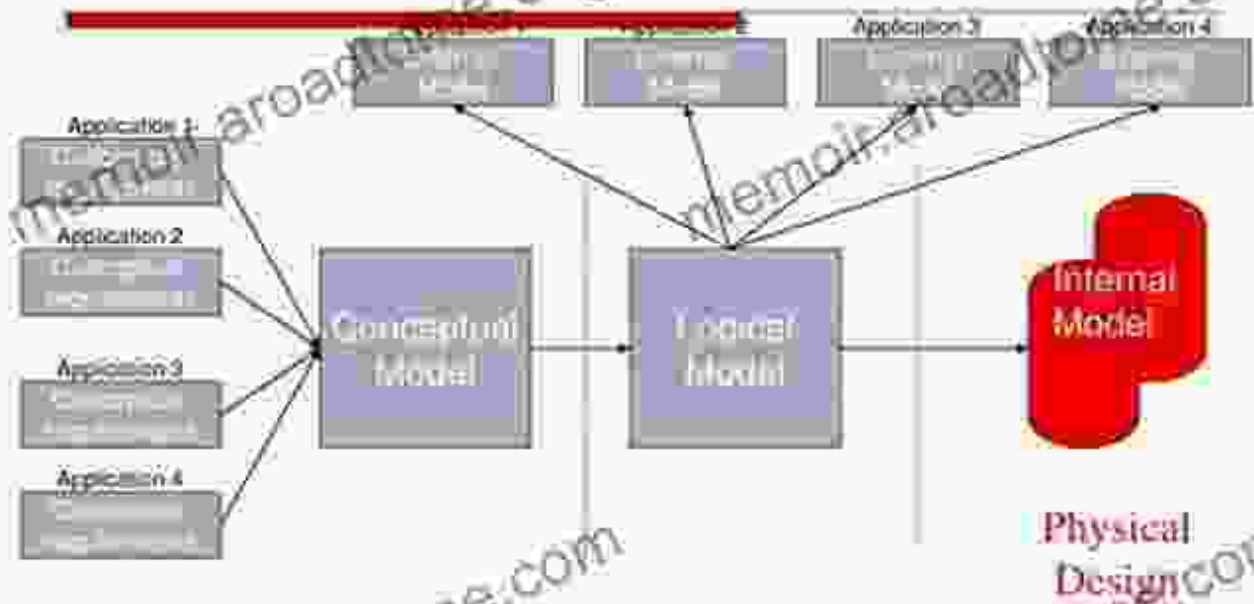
Application 3

Application 4

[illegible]

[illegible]

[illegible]

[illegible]

Application 1

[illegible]

Application 2

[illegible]

Application 3

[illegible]

Application 4

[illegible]

Conceptual Model

Logical Model

Internal Model

Physical Design

memoir.aroadtome.com

memoir.aroadtome.com